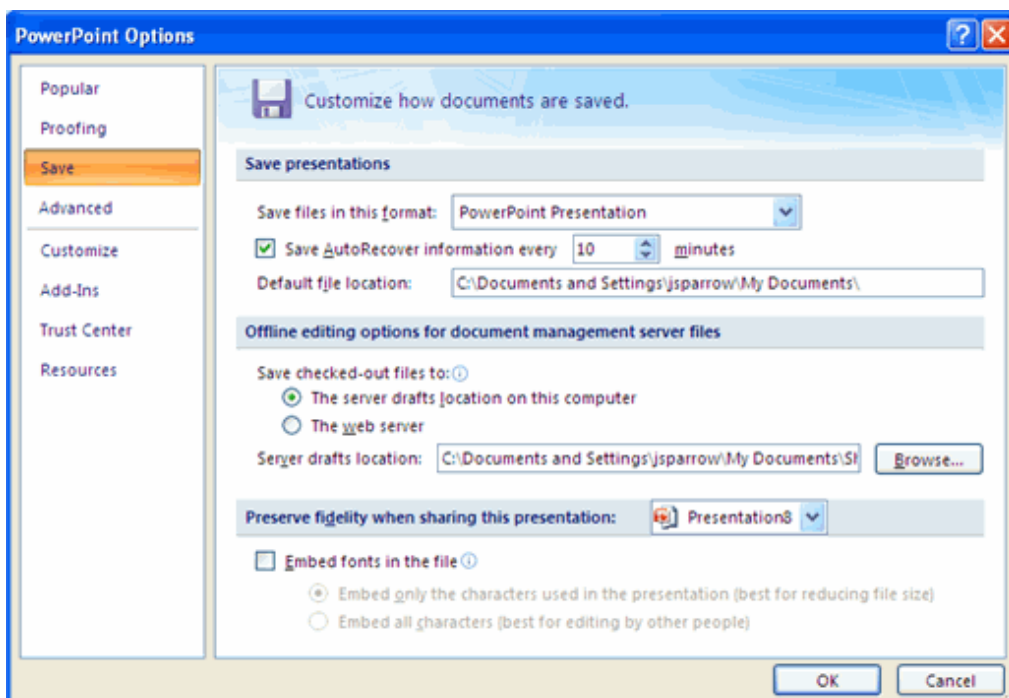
PowerPoint Options

Popular
Proofing
Save
Advanced
Customize
Add-Ins
Trust Center
Resources

Customize how documents are saved.

Save presentations

Save files in this format: PowerPoint Presentation
Save AutoRecover information every 10 minutes
Default file location: C:\Documents and Settings\jsparrow\My Documents\

Offline editing options for document management server files

Save checked-out files to:
The server drafts location on this computer
The web server
Server drafts location: C:\Documents and Settings\jsparrow\My Documents\Sh
Browse...

Preserve fidelity when sharing this presentation: Presentation8

Embed fonts in the file
Embed only the characters used in the presentation (best for reducing file size)
Embed all characters (best for editing by other people)

OK
Cancel